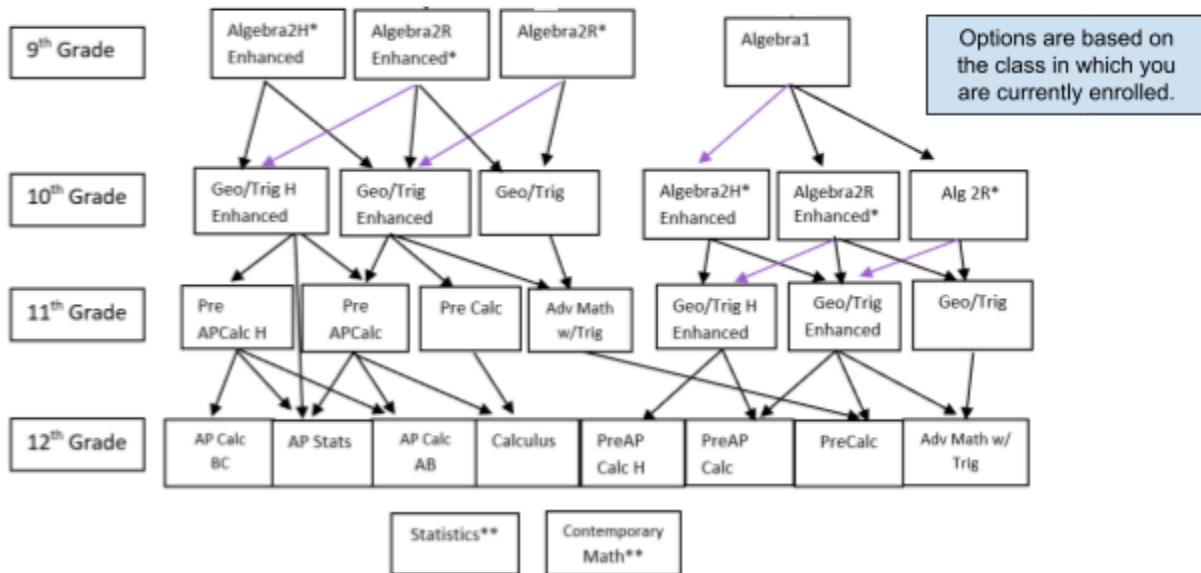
9th Grade

Algebra2H* Enhanced

Algebra2R Enhanced*

Algebra2R*

Algebra1

Options are based on the class in which you are currently enrolled.

10th Grade

Geo/Trig H Enhanced

Geo/Trig Enhanced

Geo/Trig

Algebra2H* Enhanced

Algebra2R Enhanced*

Alg 2R*

11th Grade

Pre APCalc H

Pre APCalc

Pre Calc

Adv Math w/Trig

Geo/Trig H Enhanced

Geo/Trig Enhanced

Geo/Trig

12th Grade

AP Calc BC

AP Stats

AP Calc AB

Calculus

PreAP Calc H

PreAP Calc

PreCalc

Adv Math w/ Trig

Statistics**

Contemporary Math**